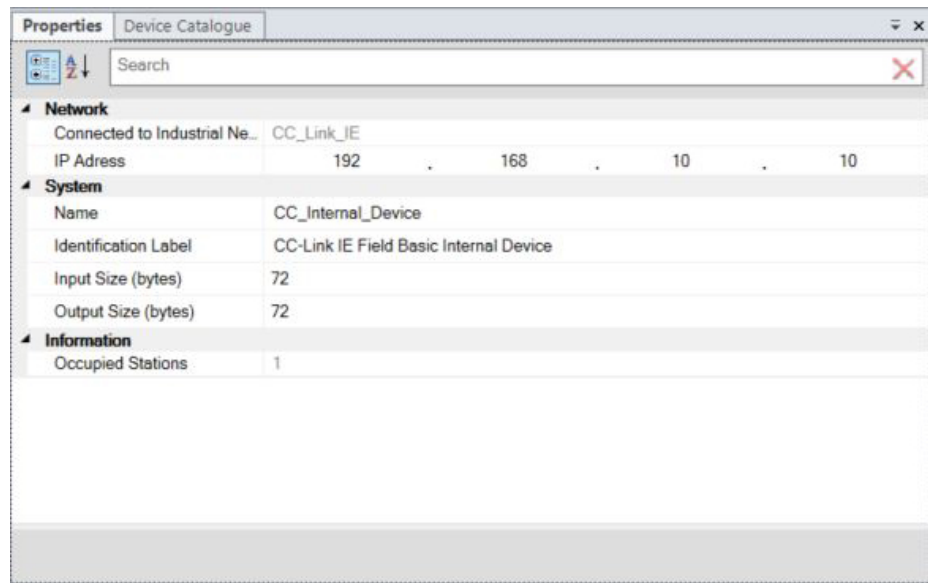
Properties | Device Catalogue

Search

Network

| | |
|---|---|
| Connected to Industrial Ne... | CC_Link_IE |
| IP Adress | 192 . 168 . 10 . 10 |

System

| | |
|---|---|
| Name | CC_Internal_Device |
| Identification Label | CC-Link IE Field Basic Internal Device |
| Input Size (bytes) | 72 |
| Output Size (bytes) | 72 |

Information

| | |
|---|---|
| Occupied Stations | 1 |